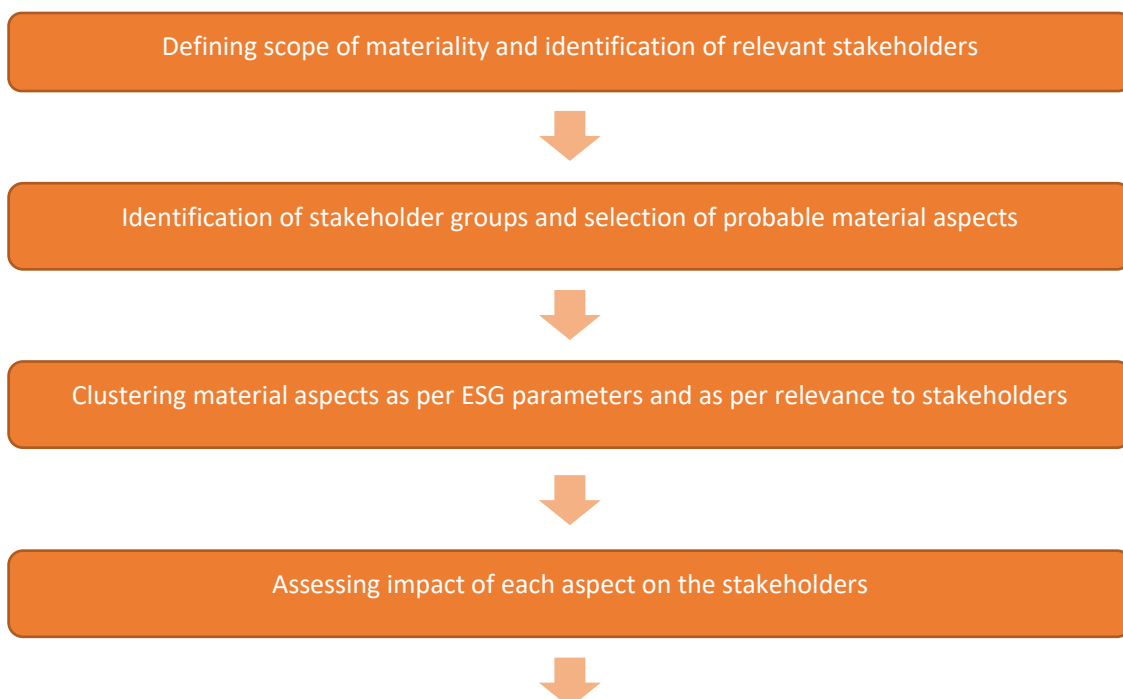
Defining scope of materiality and identification of relevant stakeholders

Identification of stakeholder groups and selection of probable material aspects

Clustering material aspects as per ESG parameters and as per relevance to stakeholders

Assessing impact of each aspect on the stakeholders